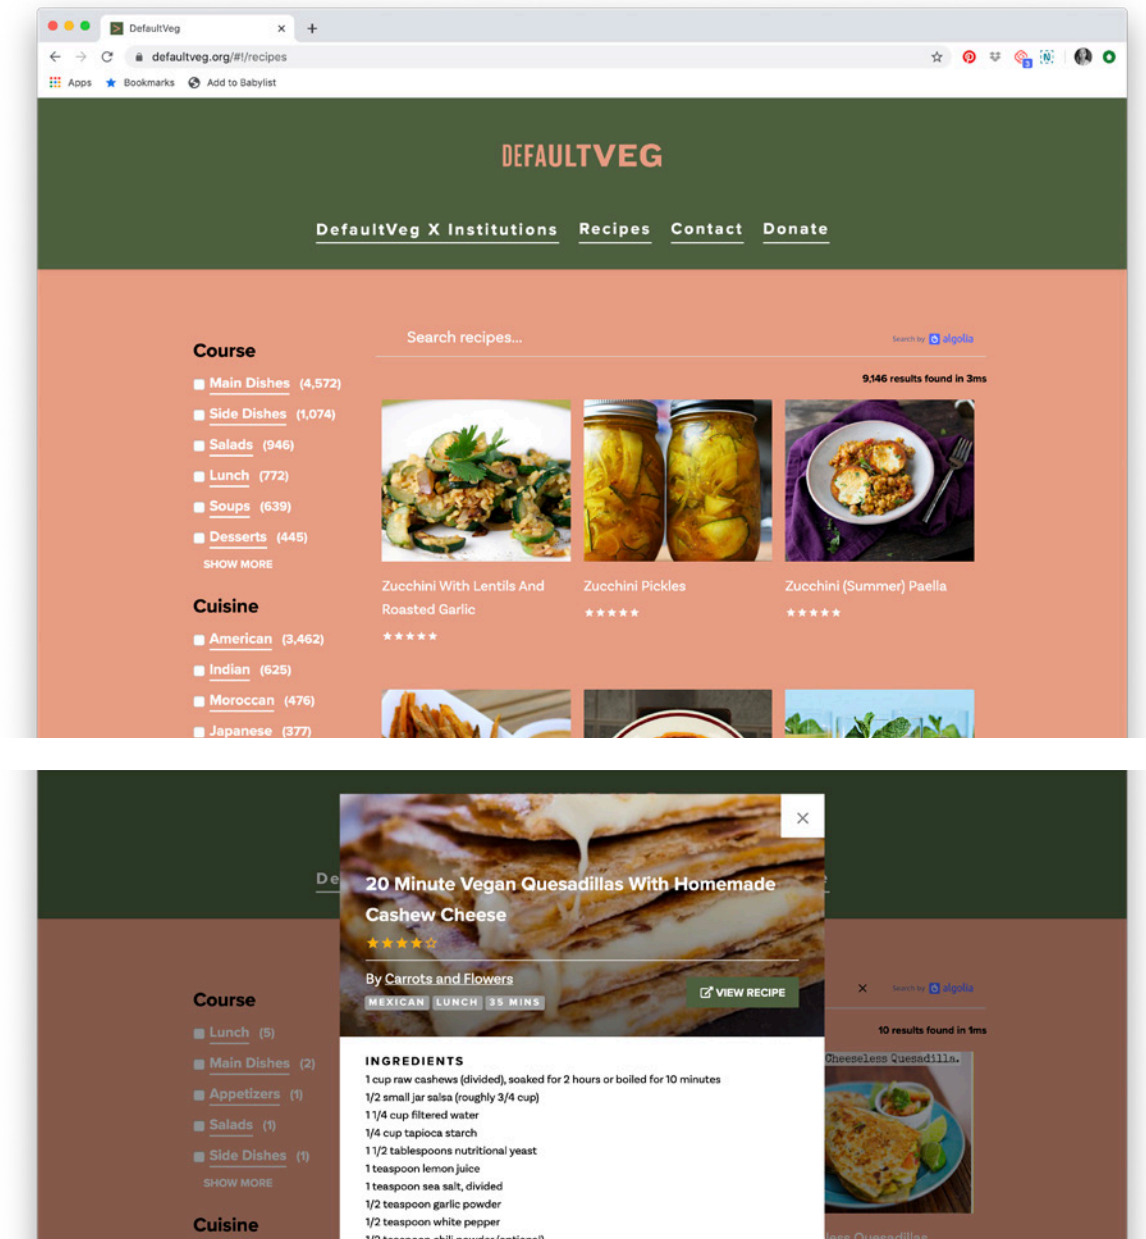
DefaultVeg ×

defaultveg.org/#!/recipes

Apps Bookmarks Add to Babylist

DEFAULTVEG

DefaultVeg X Institutions Recipes Contact Donate

Course

Main Dishes (4,572)

Side Dishes (1,074)

Salads (946)

Lunch (772)

Soups (639)

Desserts (445)

SHOW MORE

Cuisine

American (3,462)

Indian (625)

Moroccan (476)

Japanese (377)

Search recipes...

Search by algolia

9,146 results found in 3ms

Zucchini With Lentils And Roasted Garlic

Zucchini Pickles

Zucchini (Summer) Paella

De

Course

Lunch (5)

Main Dishes (2)

Appetizers (1)

Salads (1)

Side Dishes (1)

SHOW MORE

Cuisine

Search by algolia

10 results found in 1ms

Cheeseless Quesadilla.

20 Minute Vegan Quesadillas With Homemade Cashew Cheese

By Carrots and Flowers

MEXICAN LUNCH 35 MINS

VIEW RECIPE

INGREDIENTS

1 cup raw cashews (divided), soaked for 2 hours or boiled for 10 minutes

1/2 small jar salsa (roughly 3/4 cup)

1 1/4 cup filtered water

1/4 cup tapioca starch

1 1/2 tablespoons nutritional yeast

1 teaspoon lemon juice

1 teaspoon sea salt, divided

1/2 teaspoon garlic powder

1/2 teaspoon white pepper

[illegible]